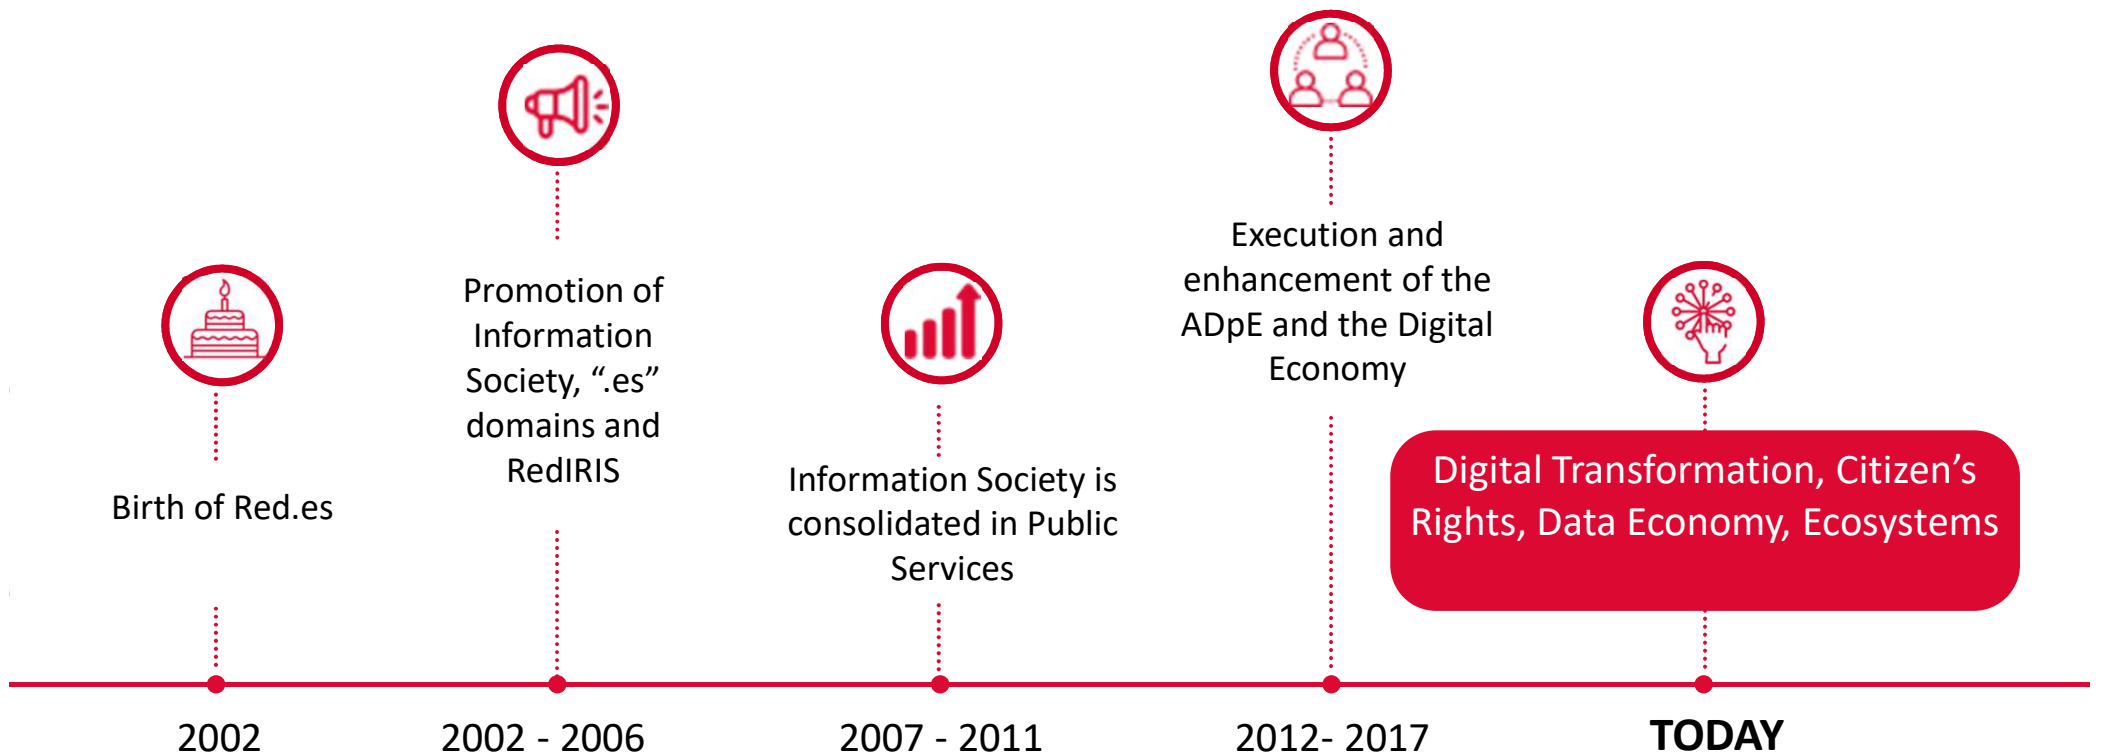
Birth of Red.es

2002

Promotion of Information Society, “.es” domains and RedIRIS

2002 - 2006

Information Society is consolidated in Public Services

2007 - 2011

Execution and enhancement of the ADpE and the Digital Economy

2012- 2017

Digital Transformation, Citizen’s Rights, Data Economy, Ecosystems

TODAY